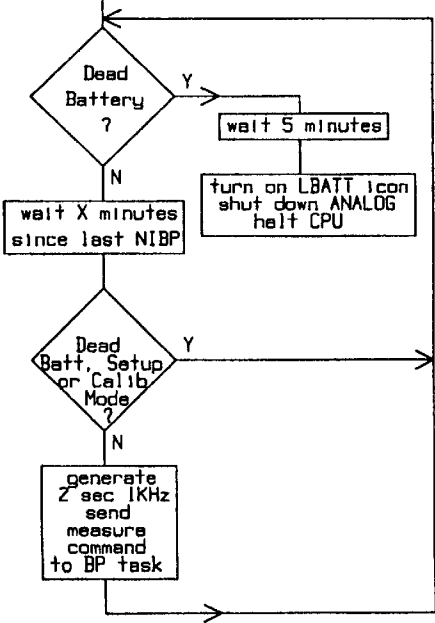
Dead Battery ?

Y

wait 5 minutes

turn on LBATT icon shut down ANALOG halt CPU

N

wait X minutes since last NIBP

Dead Batt, Setup or Calib Mode ?

Y

N

generate 2 sec 1KHz send measure command to BP task